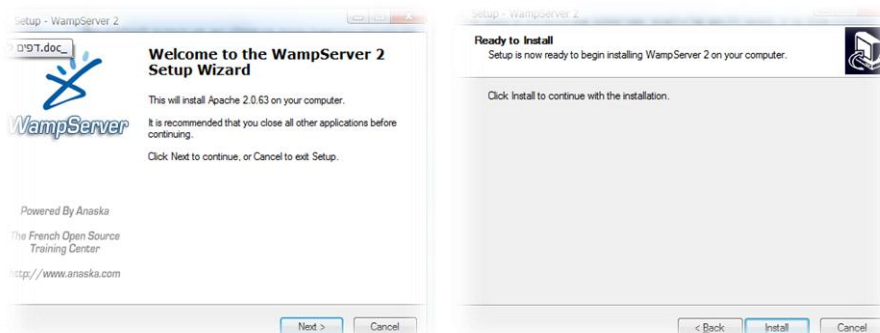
Setup - WampServer 2

דפים ב.doc_

Welcome to the WampServer 2 Setup Wizard

This will install Apache 2.0.63 on your computer.

It is recommended that you close all other applications before continuing.

Click Next to continue, or Cancel to exit Setup.

WampServer

Powered By Anaska

he French Open Source Training Center

ttp://www.anaska.com

Next >

Cancel

Setup - WampServer 2

Ready to Install

Setup is now ready to begin installing WampServer 2 on your computer.

Click Install to continue with the installation.

< Back

Install

Cancel